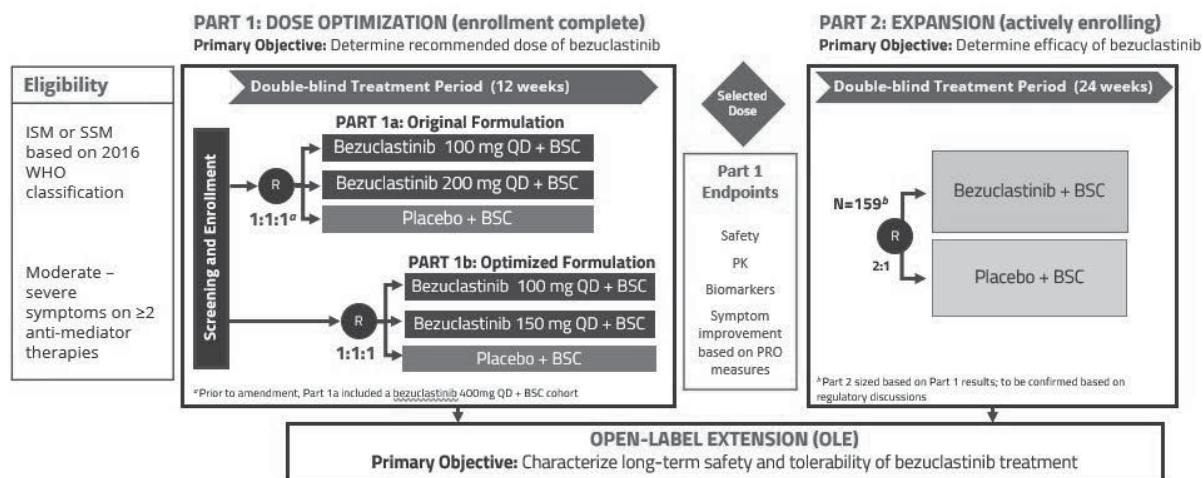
PART 1: DOSE OPTIMIZATION (enrollment complete)
Primary Objective: Determine recommended dose of bezuclastinib

PART 2: EXPANSION (actively enrolling)
Primary Objective: Determine efficacy of bezuclastinib

Eligibility

ISM or SSM based on 2016 WHO classification

Moderate – severe symptoms on ≥2 anti-mediator therapies

Double-blind Treatment Period (12 weeks)

Screening and Enrollment

PART 1a: Original Formulation

R

$1:1:1^a$

Bezuclastinib 100 mg QD + BSC

Bezuclastinib 200 mg QD + BSC

Placebo + BSC

PART 1b: Optimized Formulation

R

1:1:1

Bezuclastinib 100 mg QD + BSC

Bezuclastinib 150 mg QD + BSC

Placebo + BSC

ᵃPrior to amendment, Part 1a included a bezuclastinib 400mg QD + BSC cohort

Selected Dose

Part 1 Endpoints

Safety

PK

Biomarkers

Symptom improvement based on PRO measures

Double-blind Treatment Period (24 weeks)

$N=159^b$

R

2:1

Bezuclastinib + BSC

Placebo + BSC

ᵇPart 2 sized based on Part 1 results; to be confirmed based on regulatory discussions

OPEN-LABEL EXTENSION (OLE)
Primary Objective: Characterize long-term safety and tolerability of bezuclastinib treatment